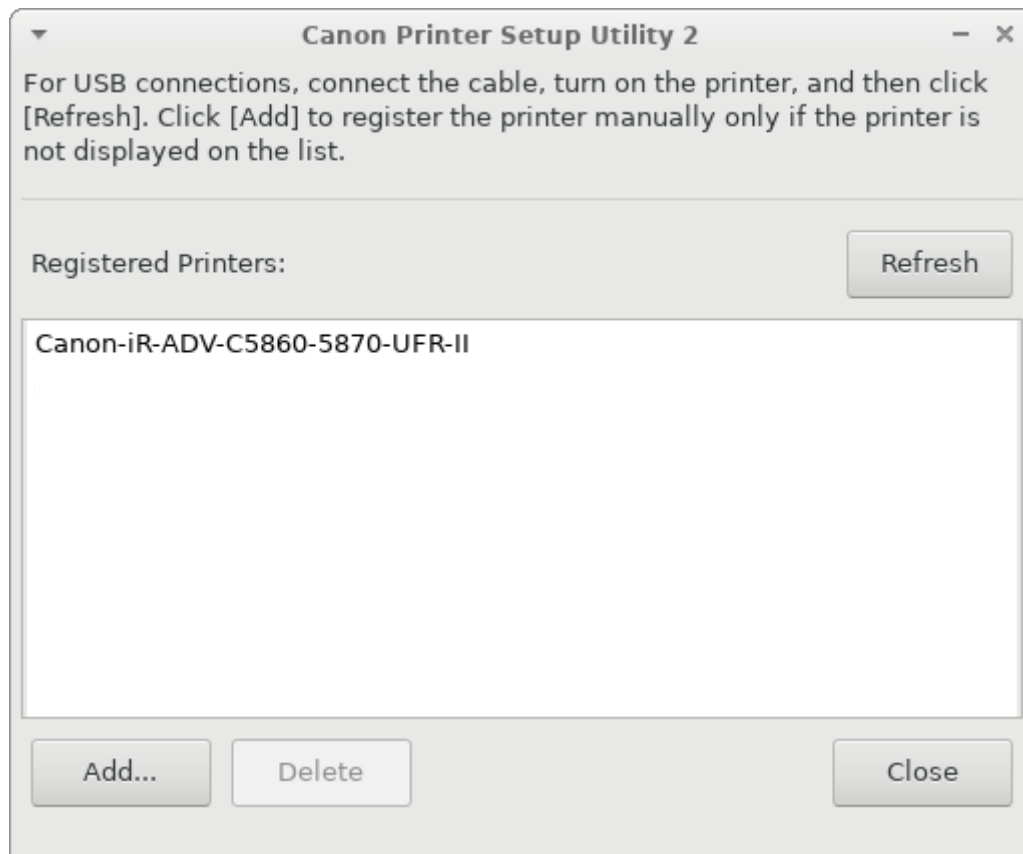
Canon Printer Setup Utility 2

For USB connections, connect the cable, turn on the printer, and then click [Refresh]. Click [Add] to register the printer manually only if the printer is not displayed on the list.

Registered Printers:

Refresh

Canon-iR-ADV-C5860-5870-UFR-II

Add...

Delete

Close